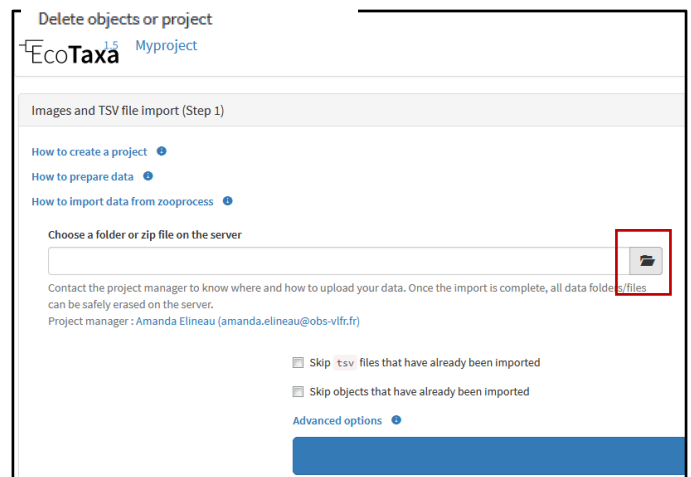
Delete objects or project

EcoTaxa 1.5 Myproject

Images and TSV file import (Step 1)

How to create a project

How to prepare data

How to import data from zooprocess

Choose a folder or zip file on the server

Contact the project manager to know where and how to upload your data. Once the import is complete, all data folders/files can be safely erased on the server.

Project manager : Amanda Elineau (amanda.elineau@obs-vlfr.fr)

Skip tsv files that have already been imported

Skip objects that have already been imported

Advanced options